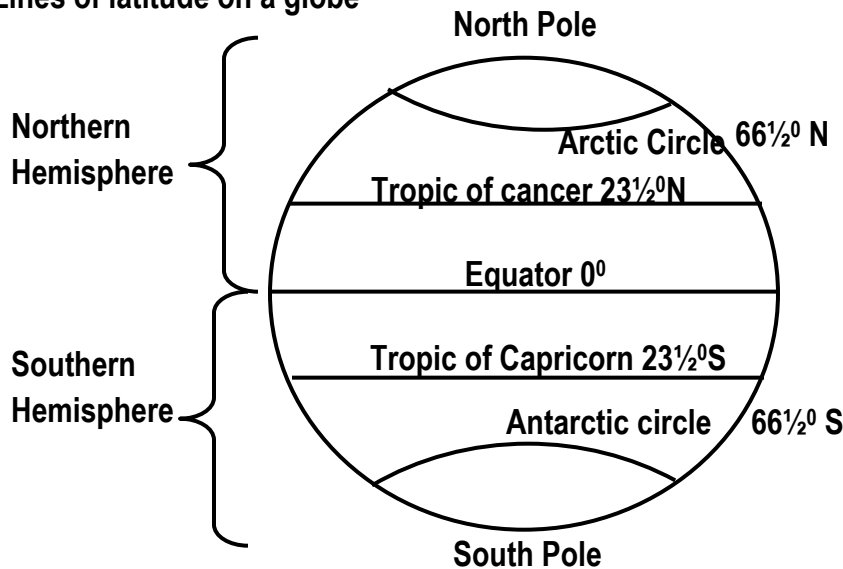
Lines of latitude on a globe

North Pole

Northern Hemisphere

Arctic Circle $66\frac{1}{2}^0$ N

Tropic of cancer $23\frac{1}{2}^0$N

Equator $0^0$

Southern Hemisphere

Tropic of Capricorn $23\frac{1}{2}^0$S

Antarctic circle $66\frac{1}{2}^0$ S

South Pole